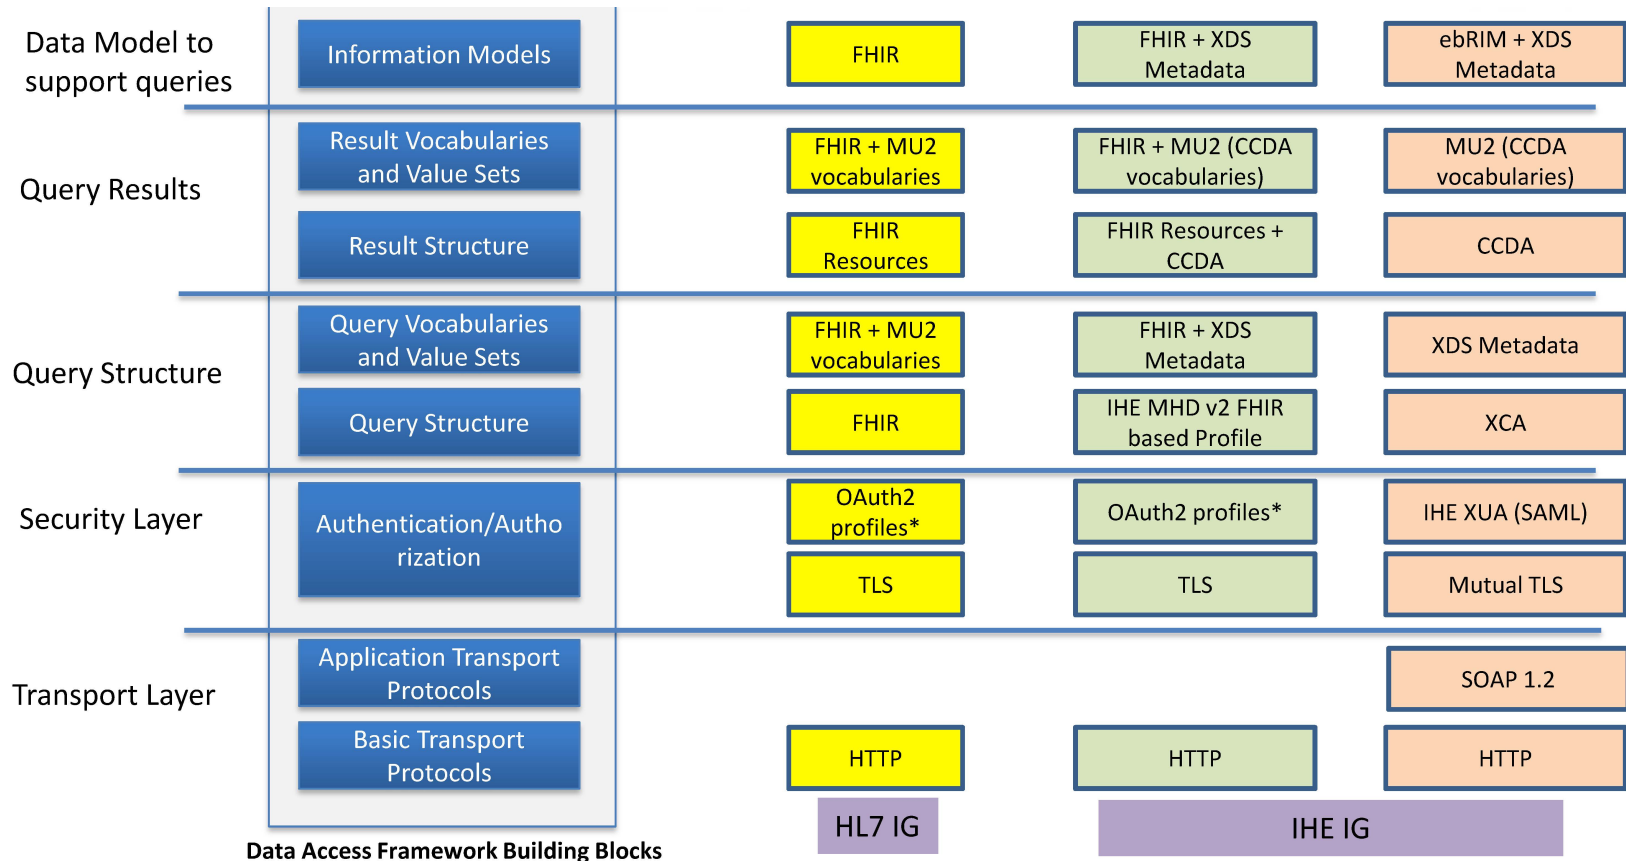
| Data Model to support queries | Information Models | FHIR | FHIR + XDS Metadata | ebRIM + XDS Metadata |
|---|---|---|---|---|
| Query Results | Result Vocabularies and Value Sets | FHIR + MU2 vocabularies | FHIR + MU2 (CCDA vocabularies) | MU2 (CCDA vocabularies) |
| | Result Structure | FHIR Resources | FHIR Resources + CCDA | CCDA |
| Query Structure | Query Vocabularies and Value Sets | FHIR + MU2 vocabularies | FHIR + XDS Metadata | XDS Metadata |
| | Query Structure | FHIR | IHE MHD v2 FHIR based Profile | XCA |
| Security Layer | Authentication/Authorization | OAuth2 profiles* | OAuth2 profiles* | IHE XUA (SAML) |
| | | TLS | TLS | Mutual TLS |
| Transport Layer | Application Transport Protocols | | | SOAP 1.2 |
| | Basic Transport Protocols | HTTP | HTTP | HTTP |
| | | HL7 IG | IHE IG | IHE IG |

Data Access Framework Building Blocks